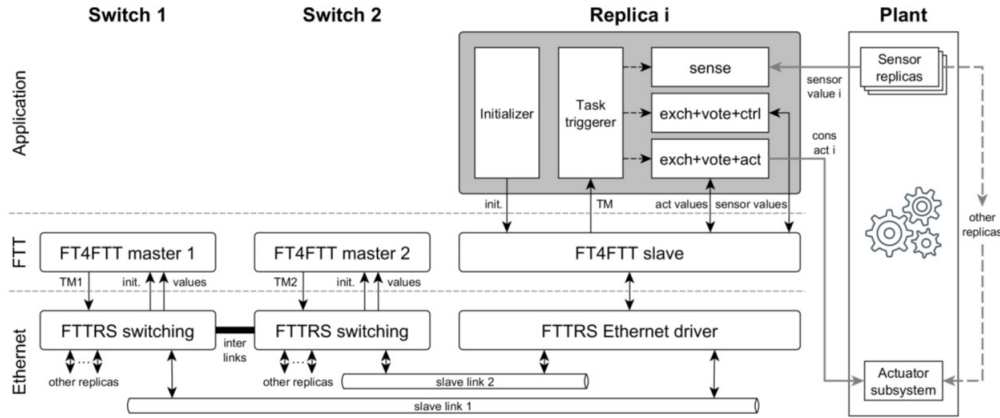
Switch 1

Switch 2

Replica i

Plant

Application

Initializer

Task triggerer

sense

exch+vote+ctrl

exch+vote+act

Sensor replicas

sensor value i

cons act i

other replicas

init.

TM

act values

sensor values

FTT

FT4FTT master 1

FT4FTT master 2

FT4FTT slave

TM1

init.

values

TM2

init.

values

Ethernet

FTTRS switching

FTTRS switching

FTTRS Ethernet driver

inter links

other replicas

other replicas

slave link 2

slave link 1

Actuator subsystem